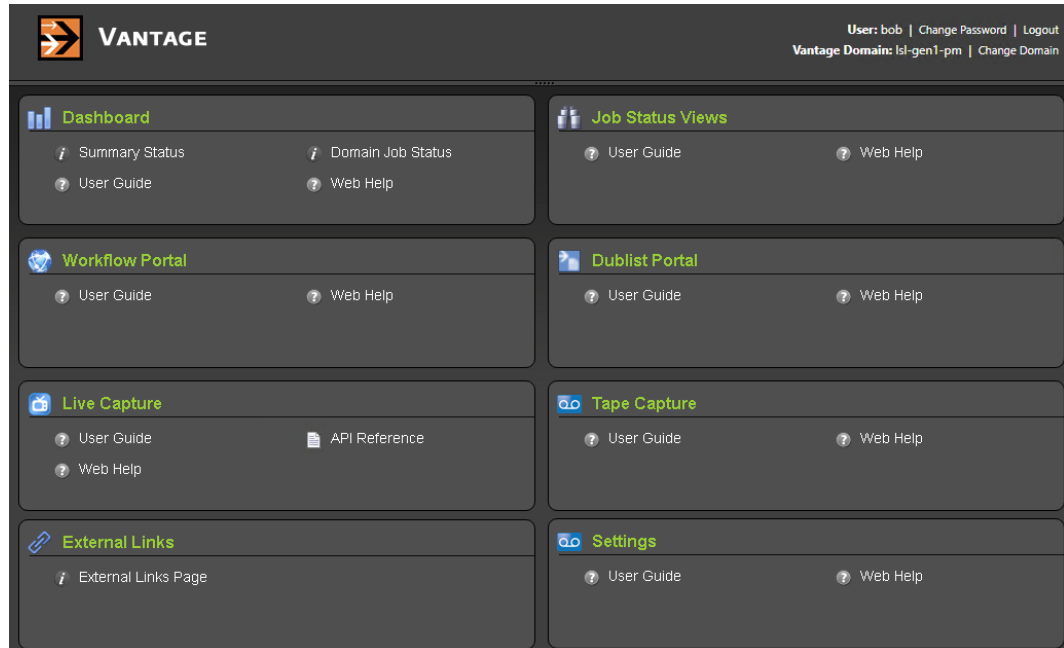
VANTAGE

User: bob | Change Password | Logout
Vantage Domain: lsl-gen1-pm | Change Domain

Dashboard

Summary Status
Domain Job Status
User Guide
Web Help

Job Status Views

User Guide
Web Help

Workflow Portal

User Guide
Web Help

Dublist Portal

User Guide
Web Help

Live Capture

User Guide
API Reference
Web Help

Tape Capture

User Guide
Web Help

External Links

External Links Page

Settings

User Guide
Web Help